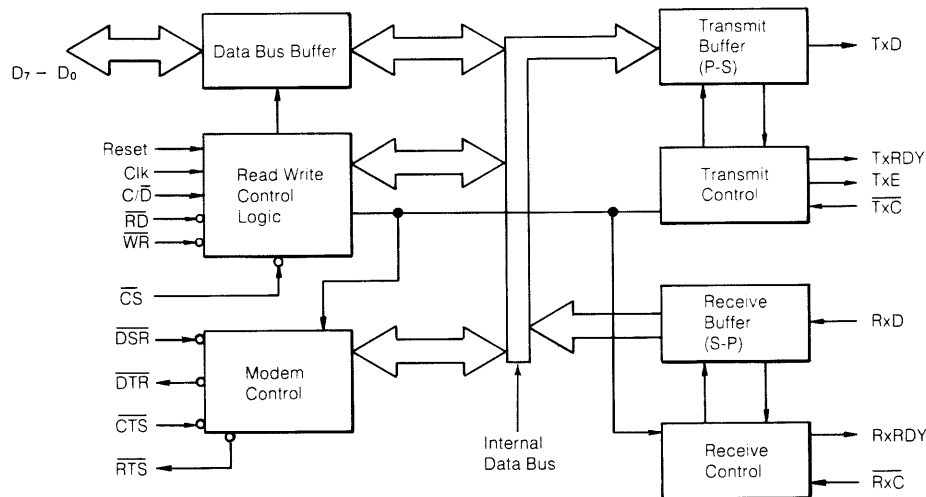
$D_7 - D_0$

Data Bus Buffer

Reset
Clk
$C/\overline{D}$
$\overline{RD}$
$\overline{WR}$

Read Write Control Logic

$\overline{CS}$

$\overline{DSR}$
$\overline{DTR}$
$\overline{CTS}$
$\overline{RTS}$

Modem Control

Internal Data Bus

Transmit Buffer (P-S)

TxD

Transmit Control

TxRDY
TxE
$\overline{TxC}$

Receive Buffer (S-P)

RxD

Receive Control

RxRDY
$\overline{RxC}$